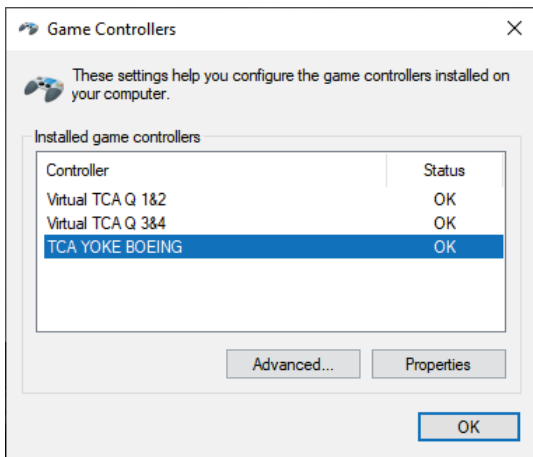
Game Controllers

X

These settings help you configure the game controllers installed on your computer.

Installed game controllers

| Controller | Status |
|---|---|
| Virtual TCA Q 1&2 | OK |
| Virtual TCA Q 3&4 | OK |
| TCA YOKE BOEING | OK |

Advanced...

Properties

OK